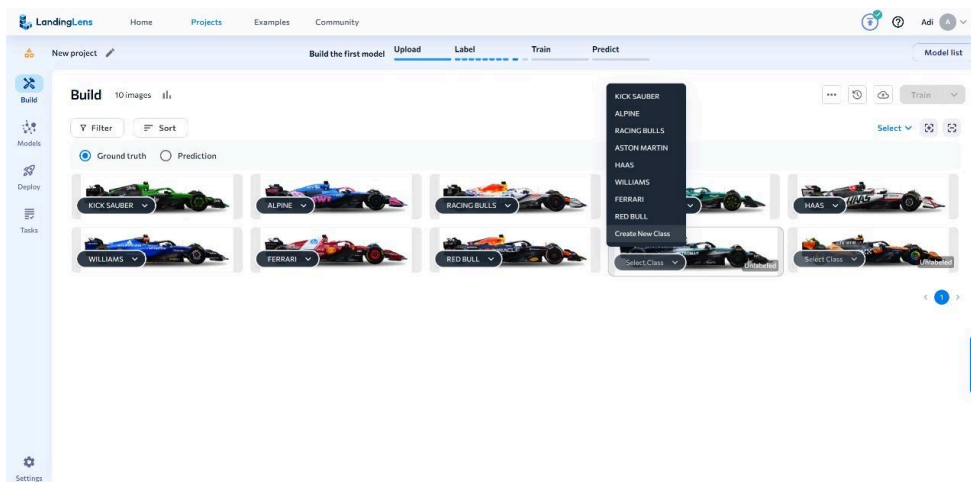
LandingLens Home Projects Examples Community

Adi A

New project

Build the first model Upload Label Train Predict

Model list

Build

Models

Deploy

Tasks

Settings

Build 10 images

Filter Sort

Ground truth Prediction

KICK SAUBER
ALPINE
RACING BULLS
ASTON MARTIN
HAAS
WILLIAMS
FERRARI
RED BULL
Create New Class

Train

Select

KICK SAUBER

ALPINE

RACING BULLS

HAAS

WILLIAMS

FERRARI

RED BULL

Select Class

Unlabeled

Select Class

Unlabeled

1